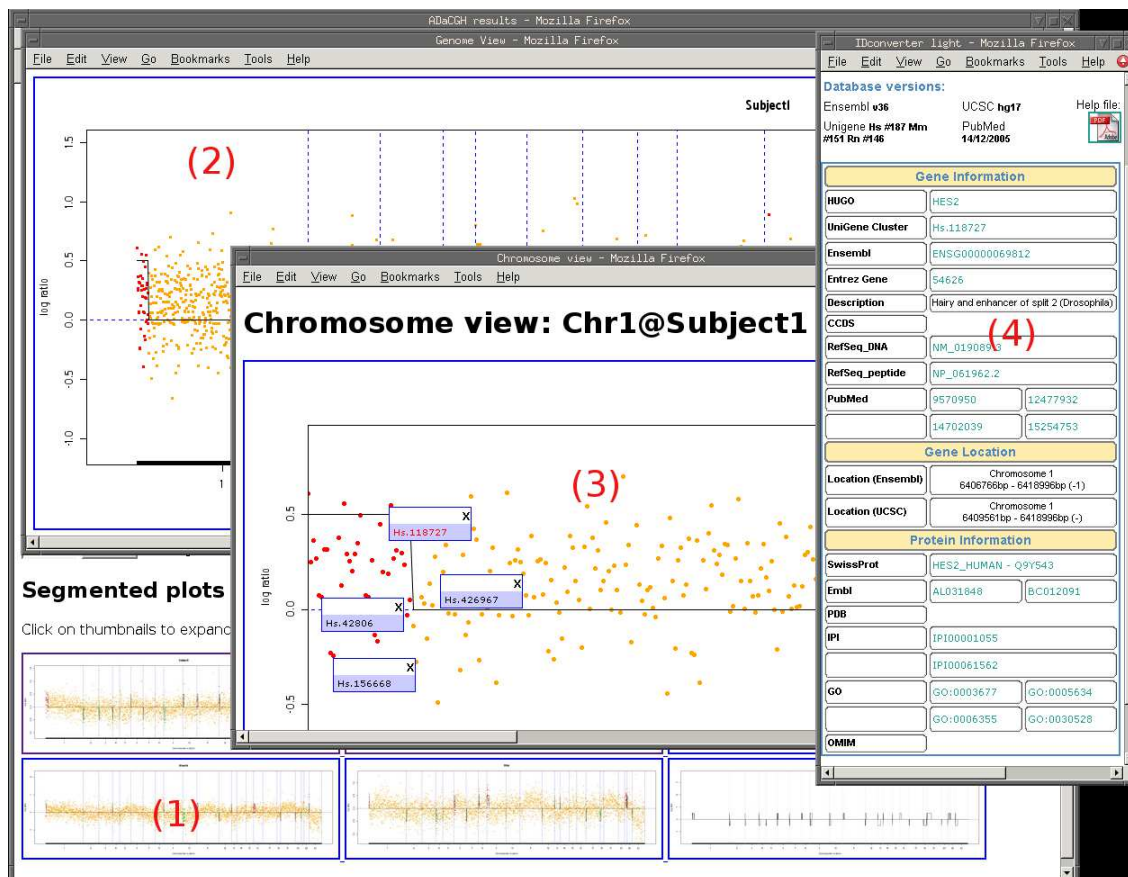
ADaCGH results - Mozilla Firefox

Genome View - Mozilla Firefox

File Edit View Go Bookmarks Tools Help

Subject1

(2)

1.5
1.0
0.5
0.0
-0.5
-1.0

log ratio

1

Segmented plots

Click on thumbnails to expanc

(1)

Chromosome view - Mozilla Firefox

File Edit View Go Bookmarks Tools Help

Chromosome view: Chr1@Subject1

(3)

0.5
0.0
-0.5

log ratio

Hs.118727 X

Hs.426967 X

Hs.42806 X

Hs.156668 X

IDconverter light - Mozilla Firefox

File Edit View Go Bookmarks Tools Help

Database versions:

Ensembl v36 UCSC hg17 Help file:

Unigene Hs #187 Mm #151 Rn #146 PubMed 14/12/2005

Gene Information

| HUGO | HES2 | |
|---|---|---|
| UniGene Cluster | Hs.118727 | |
| Ensembl | ENSG00000069812 | |
| Entrez Gene | 54626 | |
| Description | Hairy and enhancer of split 2 (Drosophila) | |
| CCDS | | |
| RefSeq_DNA | NM_019089.3 | |
| RefSeq_peptide | NP_061962.2 | |
| PubMed | 9570950 | 12477932 |
| | 14702039 | 15254753 |

(4)

Gene Location

| Location (Ensembl) | Chromosome 1 6406766bp - 6418996bp (-1) |
|---|---|
| Location (UCSC) | Chromosome 1 6409561bp - 6418996bp (-) |

Protein Information

| SwissProt | HES2_HUMAN - Q9Y543 | |
|---|---|---|
| Embl | AL031848 | BC012091 |
| PDB | | |
| IPI | IPI00001055 | |
| | IPI00061562 | |
| GO | GO:0003677 | GO:0005634 |
| | GO:0006355 | GO:0030528 |
| OMIM | | |